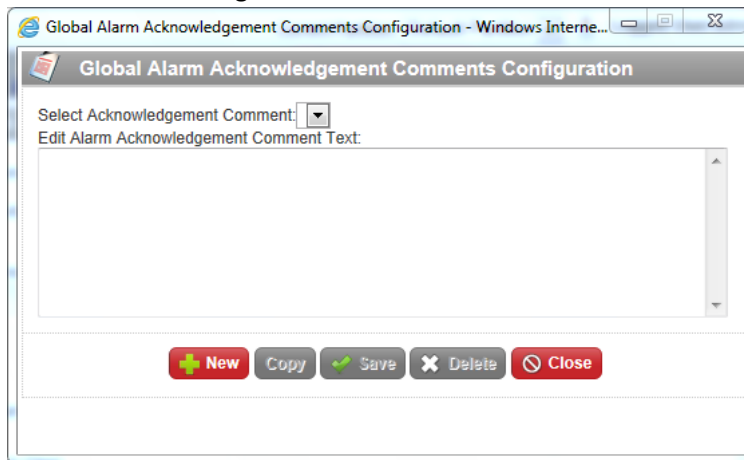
Global Alarm Acknowledgement Comments Configuration - Windows Interne...

Global Alarm Acknowledgement Comments Configuration

Select Acknowledgement Comment:

Edit Alarm Acknowledgement Comment Text:

New Copy Save Delete Close